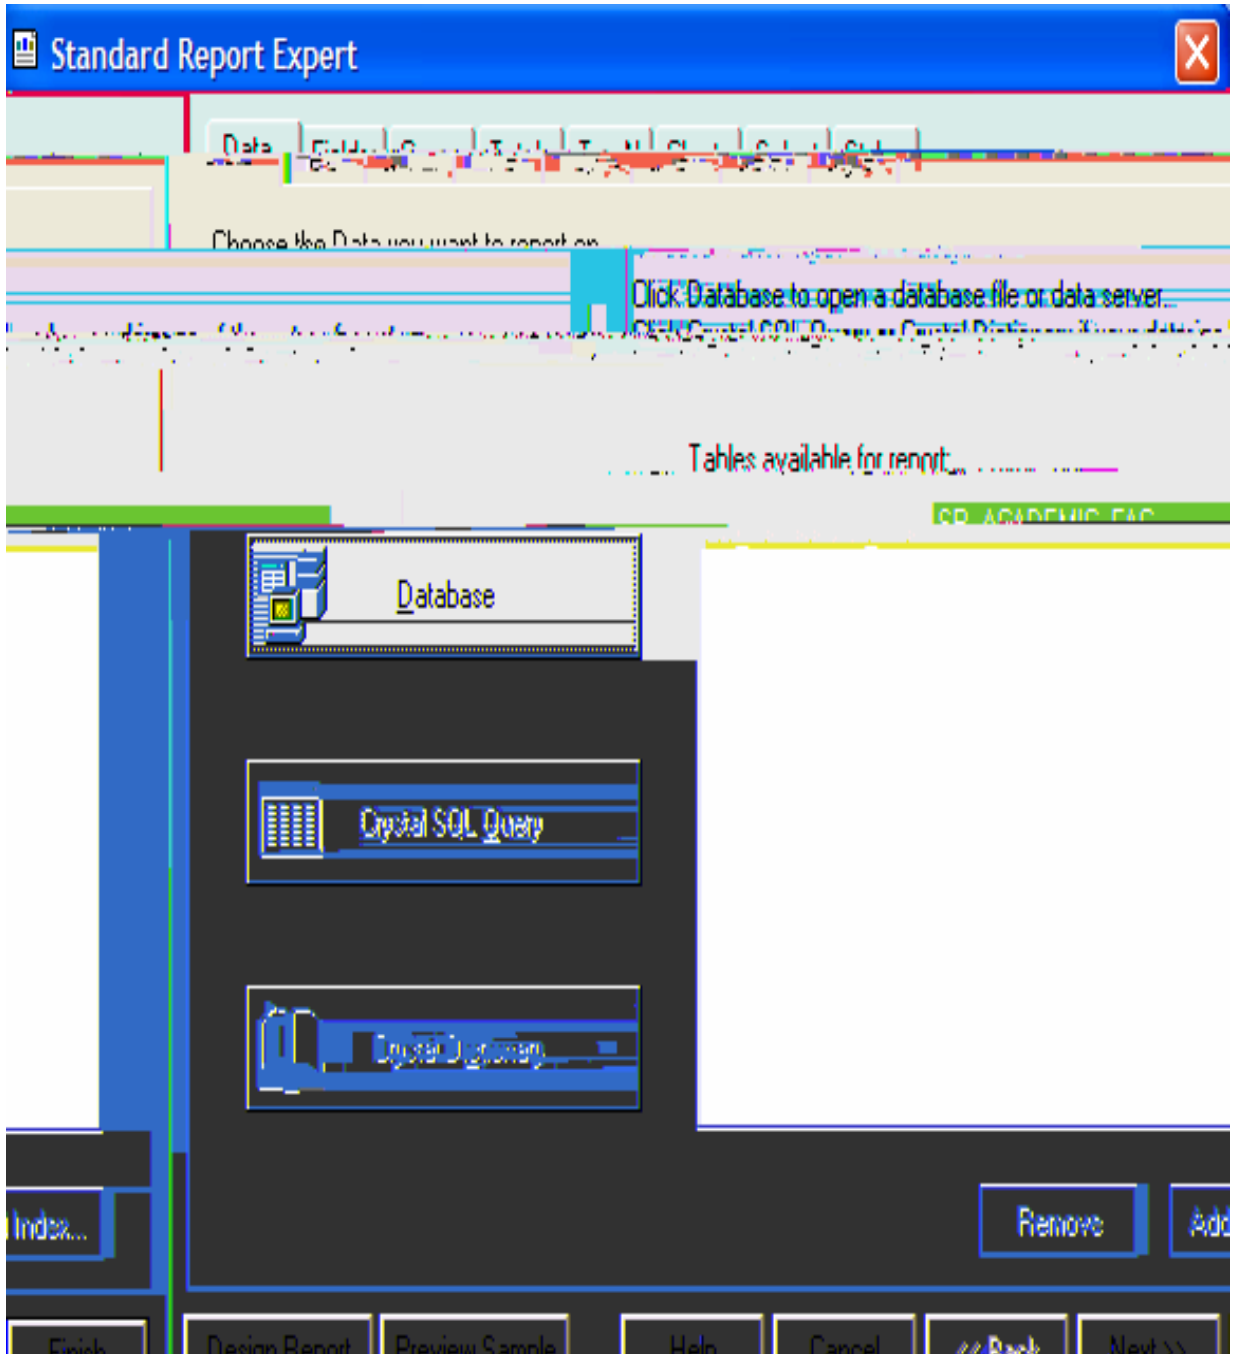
Standard Report Expert

Data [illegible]

Choose the Data you want to report on.

Click Database to open a database file or data server.

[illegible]

Tables available for report:

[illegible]

Database

Crystal SQL Query

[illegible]

Index...

Remove

Add

Finish

Design Report

Preview Sample

Help

Cancel

<< Back

Next >>